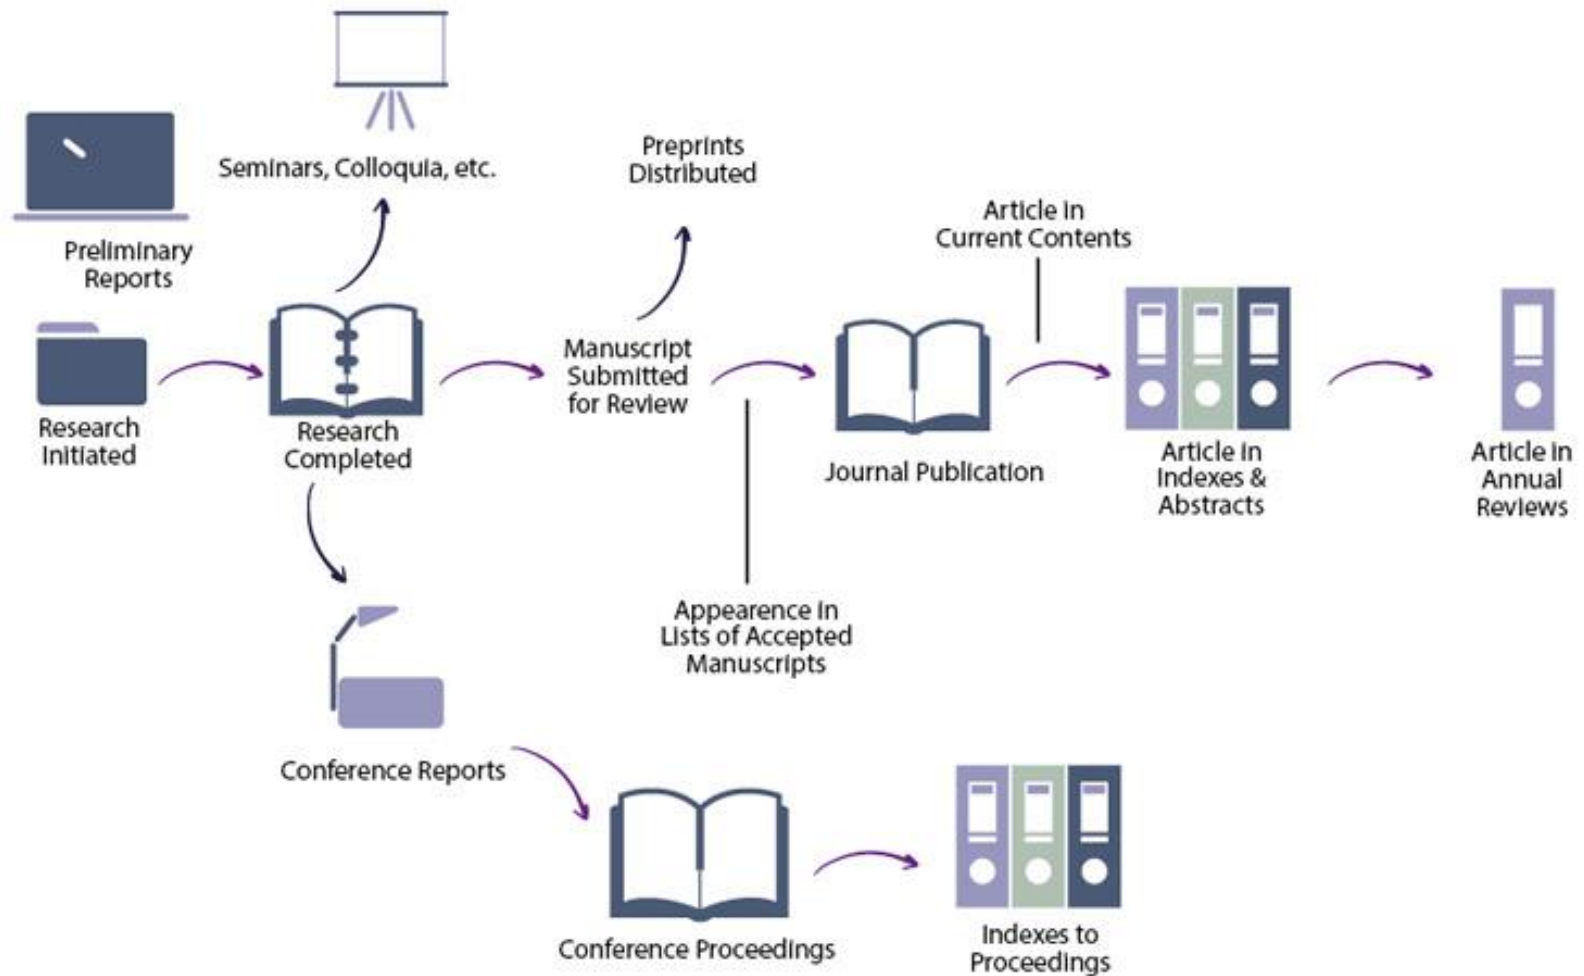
Seminars, Colloquia, etc.

Preliminary Reports

Research Initiated

Research Completed

Preprints Distributed

Manuscript Submitted for Review

Article in Current Contents

Journal Publication

Article in Indexes & Abstracts

Article in Annual Reviews

Appearence in Lists of Accepted Manuscripts

Conference Reports

Conference Proceedings

Indexes to Proceedings